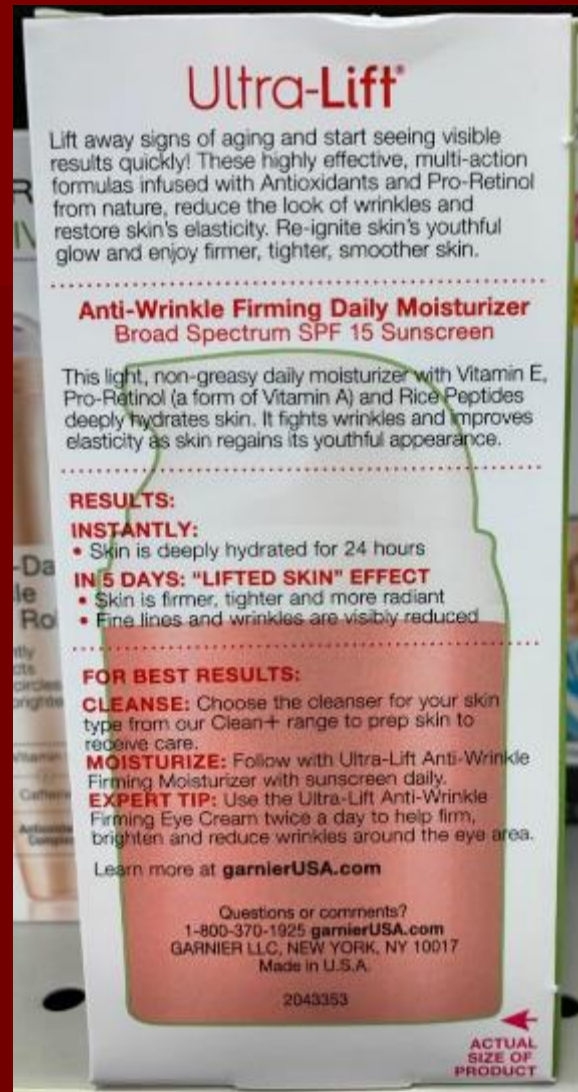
Ultra-Lift®

Lift away signs of aging and start seeing visible results quickly! These highly effective, multi-action formulas infused with Antioxidants and Pro-Retinol from nature, reduce the look of wrinkles and restore skin's elasticity. Re-ignite skin's youthful glow and enjoy firmer, tighter, smoother skin.

Anti-Wrinkle Firming Daily Moisturizer
Broad Spectrum SPF 15 Sunscreen

This light, non-greasy daily moisturizer with Vitamin E, Pro-Retinol (a form of Vitamin A) and Rice Peptides deeply hydrates skin. It fights wrinkles and improves elasticity as skin regains its youthful appearance.

RESULTS:
INSTANTLY:
• Skin is deeply hydrated for 24 hours
IN 5 DAYS: "LIFTED SKIN" EFFECT
• Skin is firmer, tighter and more radiant
• Fine lines and wrinkles are visibly reduced

FOR BEST RESULTS:
CLEANSE: Choose the cleanser for your skin type from our Clean+ range to prep skin to receive care.
MOISTURIZE: Follow with Ultra-Lift Anti-Wrinkle Firming Moisturizer with sunscreen daily.
EXPERT TIP: Use the Ultra-Lift Anti-Wrinkle Firming Eye Cream twice a day to help firm, brighten and reduce wrinkles around the eye area.

Learn more at garnierUSA.com

Questions or comments?
1-800-370-1925 garnierUSA.com
GARNIER LLC, NEW YORK, NY 10017
Made in U.S.A.

2043353

ACTUAL SIZE OF PRODUCT